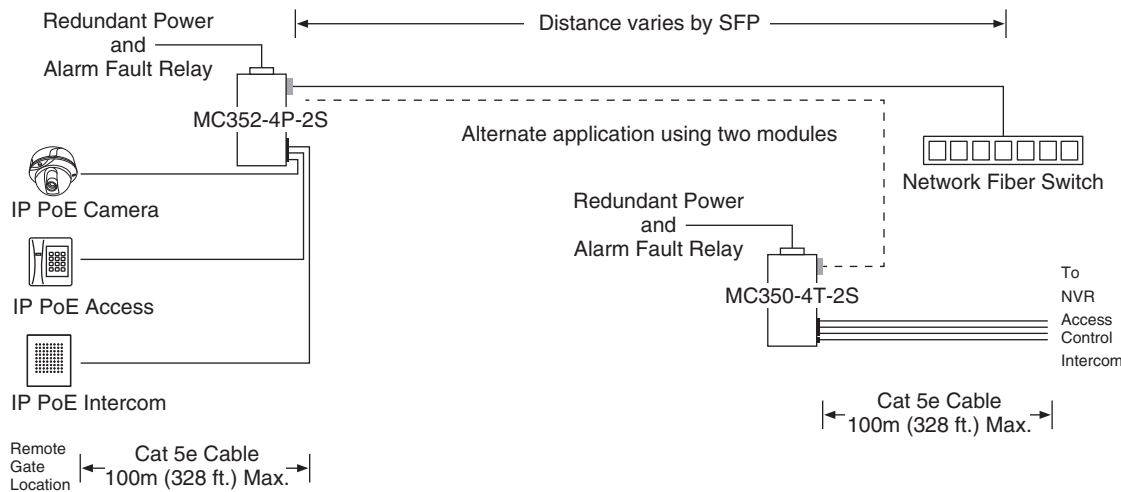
Redundant Power and Alarm Fault Relay

Distance varies by SFP

MC352-4P-2S

Alternate application using two modules

Network Fiber Switch

IP PoE Camera

Redundant Power and Alarm Fault Relay

IP PoE Access

MC350-4T-2S

To
NVR
Access Control
Intercom

IP PoE Intercom

Cat 5e Cable
100m (328 ft.) Max.

Remote Gate Location

Cat 5e Cable
100m (328 ft.) Max.